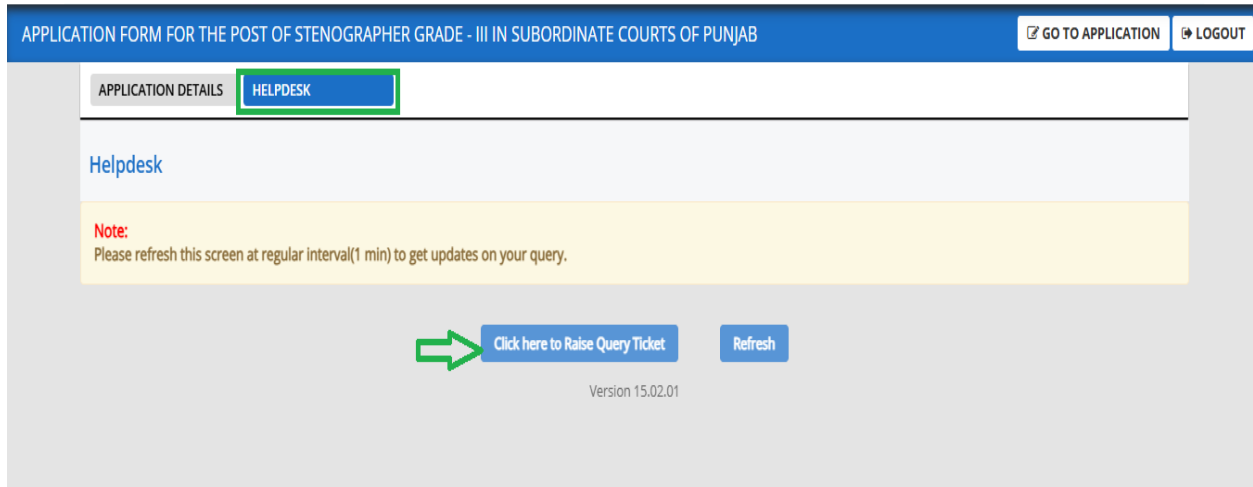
APPLICATION FORM FOR THE POST OF STENOGRAPHER GRADE - III IN SUBORDINATE COURTS OF PUNJAB

GO TO APPLICATION

LOGOUT

APPLICATION DETAILS

HELPDESK

Helpdesk

Note:
Please refresh this screen at regular interval(1 min) to get updates on your query.

Click here to Raise Query Ticket

Refresh

Version 15.02.01